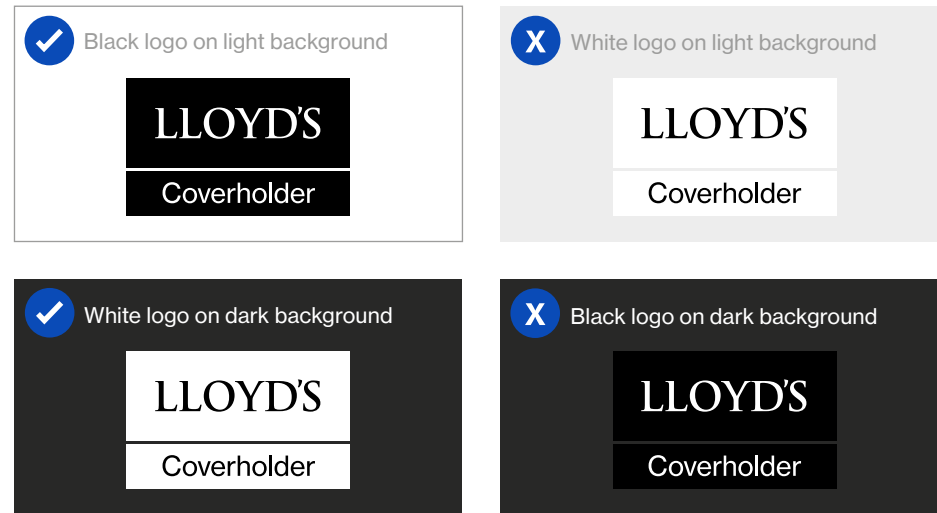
Black logo on light background

LLOYD'S

Coverholder

X White logo on light background

LLOYD'S

Coverholder

White logo on dark background

LLOYD'S

Coverholder

X Black logo on dark background

LLOYD'S

Coverholder